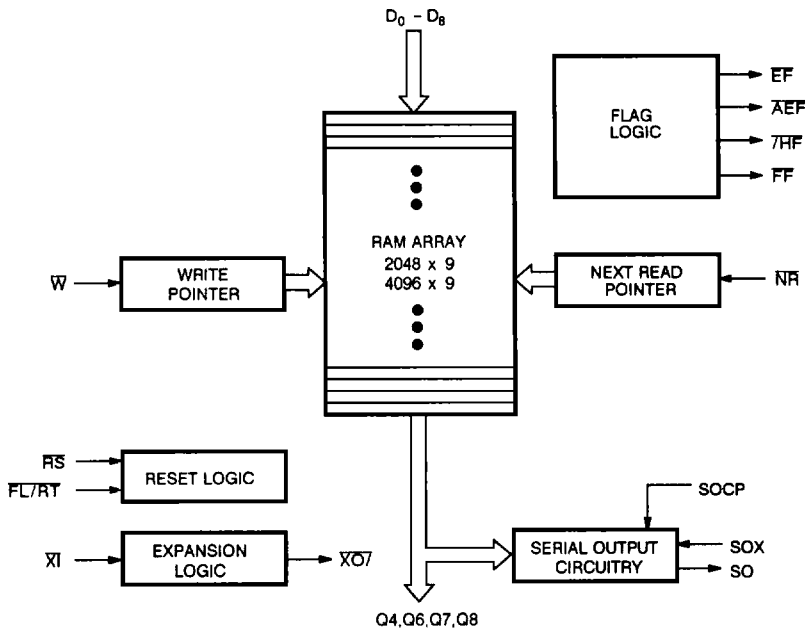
$D_0$ - $D_8$

FLAG LOGIC

$\overline{EF}$
$\overline{AEF}$
$\overline{HF}$
$\overline{FF}$

RAM ARRAY
2048 x 9
4096 x 9

$\overline{W}$

WRITE POINTER

NEXT READ POINTER

$\overline{NR}$

$\overline{RS}$
$\overline{FL}/\overline{RT}$

RESET LOGIC

$\overline{XI}$

EXPANSION LOGIC

$\overline{XO}$

SOCP

SERIAL OUTPUT CIRCUITRY

SOX
SO

Q4,Q6,Q7,Q8